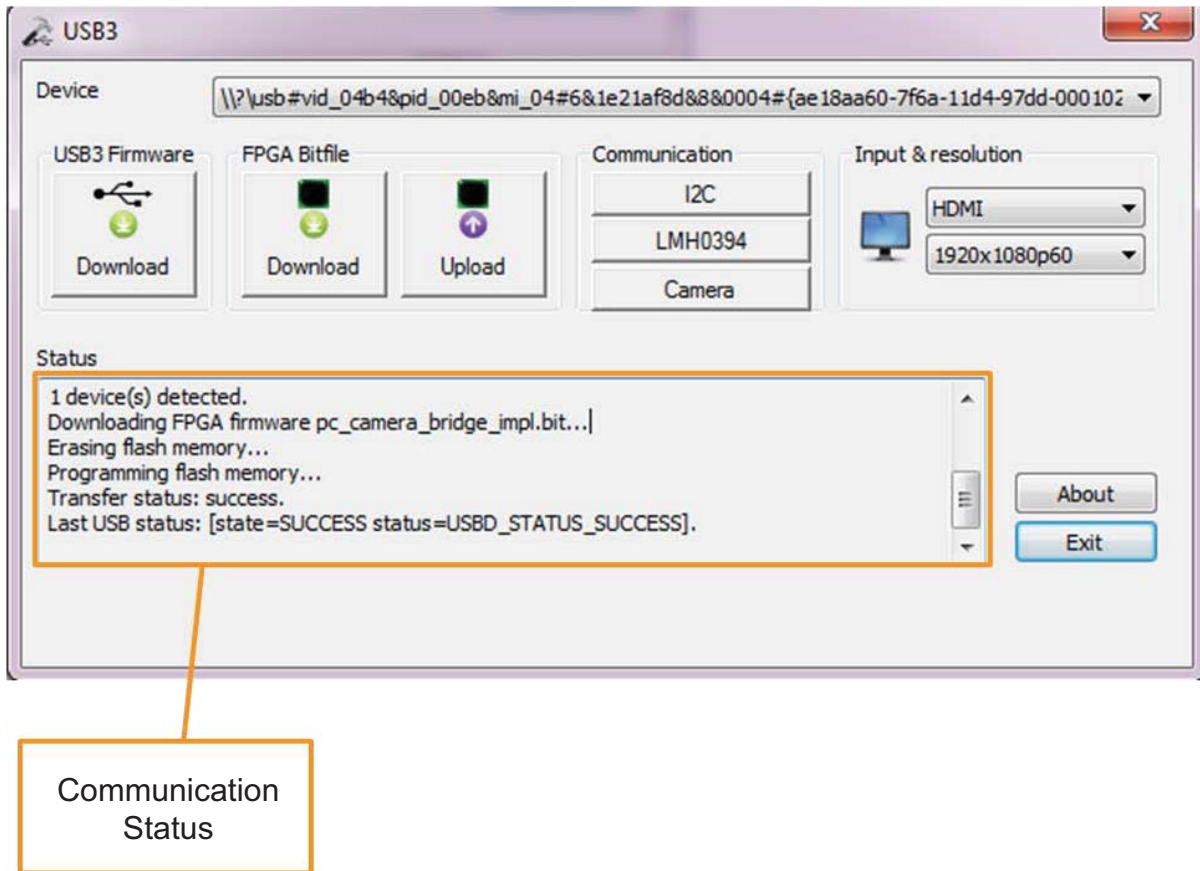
USB3

x

Device

\\?\usb#vid_04b4&pid_00eb&mi_04#6&1e21af8d&8&0004#{ae18aa60-7f6a-11d4-97dd-00010z

USB3 Firmware

Download

FPGA Bitfile

Download

Upload

Communication

I2C

LMH0394

Camera

Input & resolution

HDMI

1920x1080p60

Status

1 device(s) detected.
Downloading FPGA firmware pc_camera_bridge_impl.bit...
Erasing flash memory...
Programming flash memory...
Transfer status: success.
Last USB status: [state=SUCCESS status=USBD_STATUS_SUCCESS].

About

Exit

Communication Status